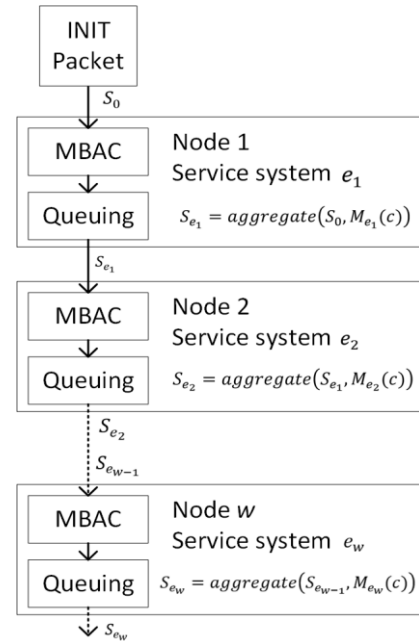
INIT Packet

$S_0$

MBAC

Node 1
Service system $e_1$

Queuing

$S_{e_1} = aggregate(S_0, M_{e_1}(c))$

$S_{e_1}$

MBAC

Node 2
Service system $e_2$

Queuing

$S_{e_2} = aggregate(S_{e_1}, M_{e_2}(c))$

$S_{e_2}$

$S_{e_{w-1}}$

MBAC

Node $w$
Service system $e_w$

Queuing

$S_{e_w} = aggregate(S_{e_{w-1}}, M_{e_w}(c))$

$S_{e_w}$